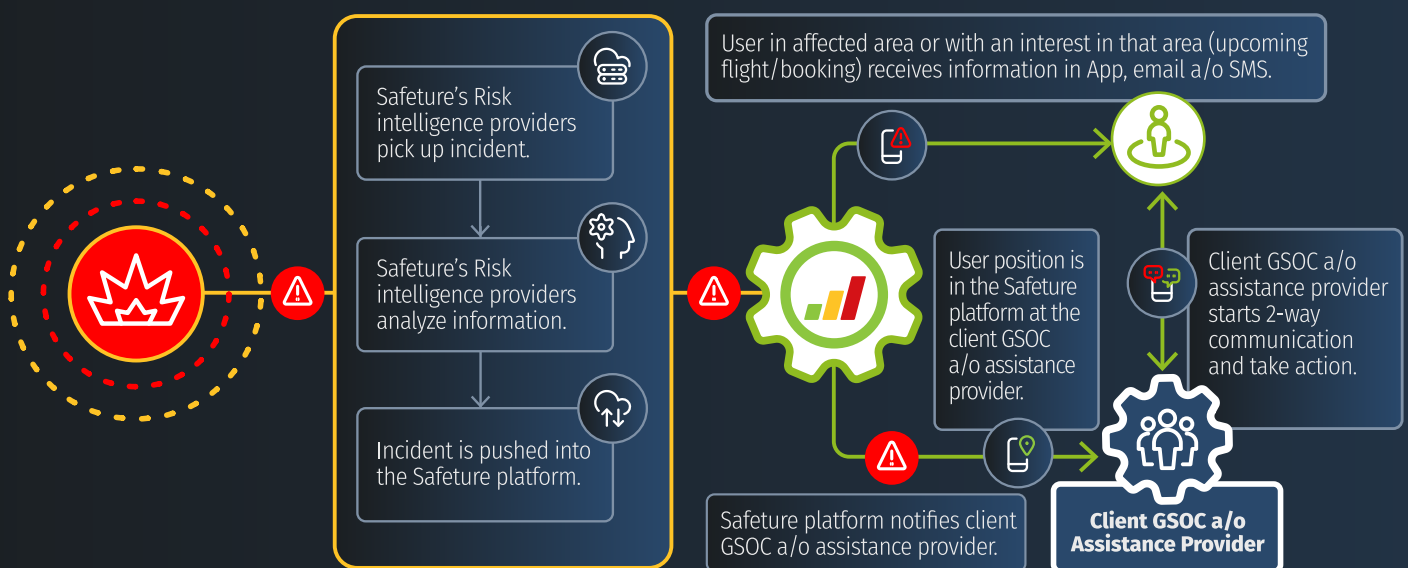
Safeture's Risk intelligence providers pick up incident.

Safeture's Risk intelligence providers analyze information.

Incident is pushed into the Safeture platform.

User in affected area or with an interest in that area (upcoming flight/booking) receives information in App, email a/o SMS.

User position is in the Safeture platform at the client GSOC a/o assistance provider.

Client GSOC a/o assistance provider starts 2-way communication and take action.

Safeture platform notifies client GSOC a/o assistance provider.

Client GSOC a/o Assistance Provider